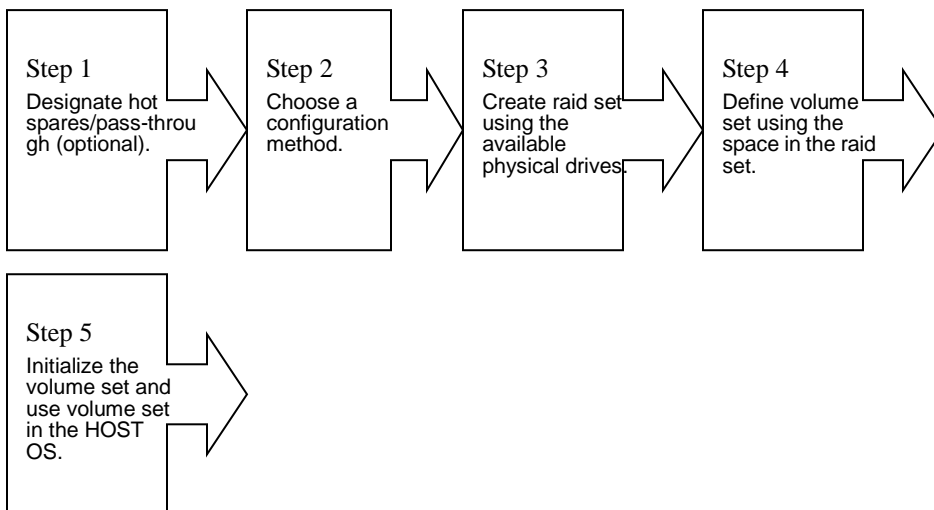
Step 1
Designate hot spares/pass-throu gh (optional).

Step 2
Choose a configuration method.

Step 3
Create raid set using the available physical drives.

Step 4
Define volume set using the space in the raid set.

Step 5
Initialize the volume set and use volume set in the HOST OS.